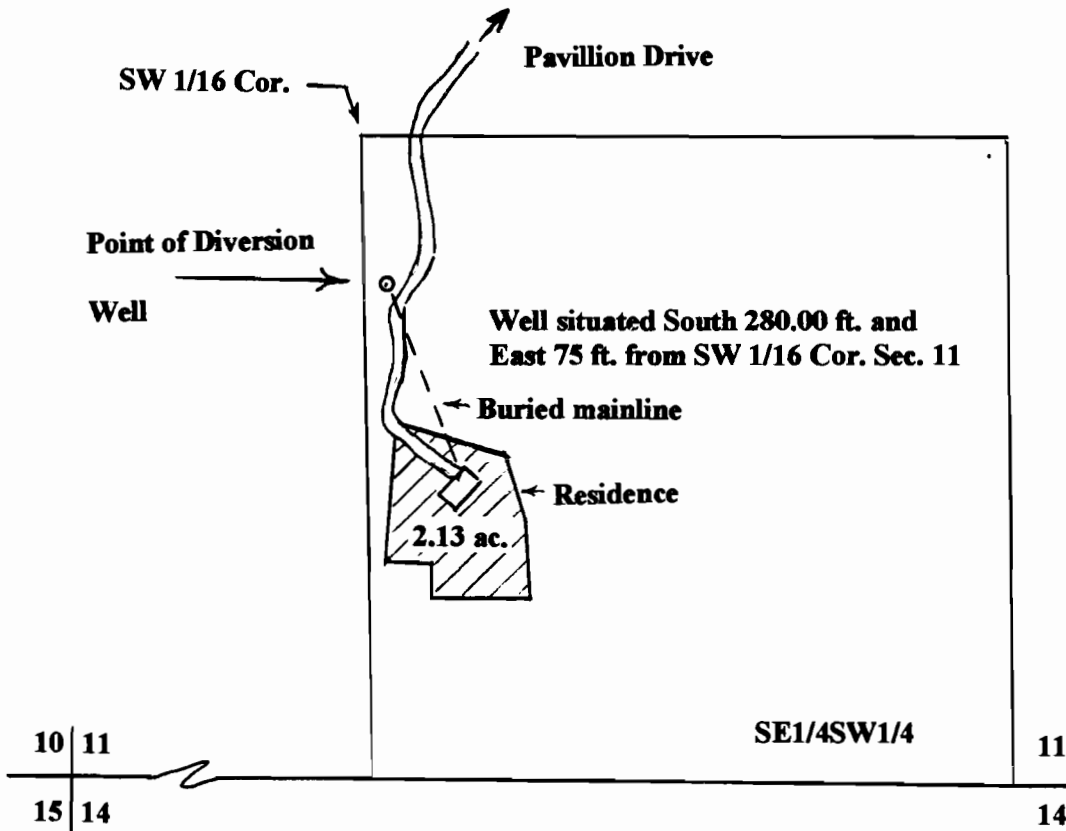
Pavillion Drive

SW 1/16 Cor.

Point of Diversion

Well

Well situated South 280.00 ft. and East 75 ft. from SW 1/16 Cor. Sec. 11

Buried mainline

Residence

2.13 ac.

SE1/4SW1/4

10 | 11
15 | 14

11
14